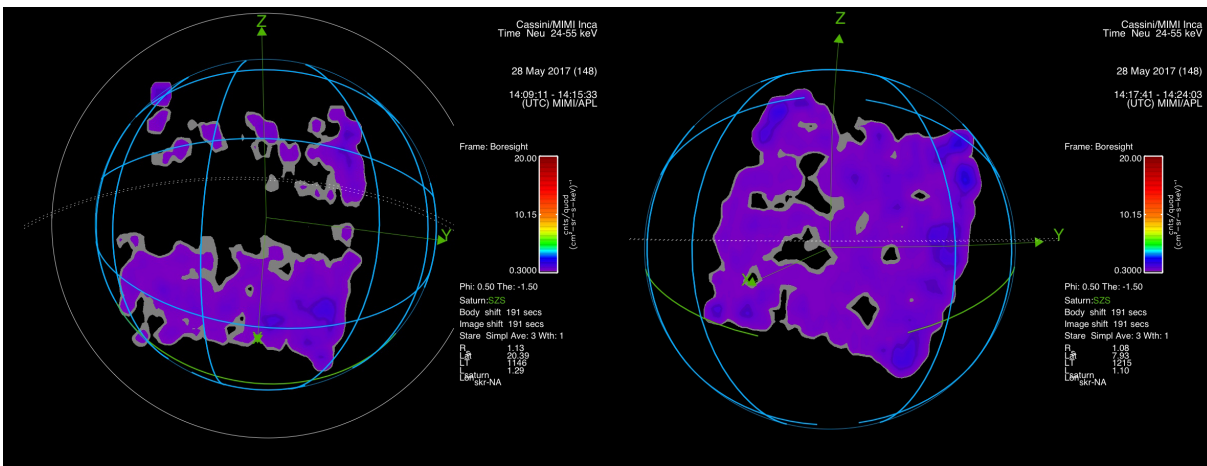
Z

Y

Cassini/MIMI Inca
Time Neu 24-55 keV

28 May 2017 (148)

14:09:11 - 14:15:33
(UTC) MIMI/APL

Frame: Boresight

20.00

10.15

0.3000

cnts/quad
$(cm^2-sr-s-keV)^{-1}$

Phi: 0.50 The: -1.50

Saturn:SZS
Body shift 191 secs
Image shift 191 secs
Stare Simpl Ave: 3 Wth: 1

R 1.13
Lat 20.39
LT 1146
L 1.29
Lsaturn
Lon skr-NA

Z

Y

Cassini/MIMI Inca
Time Neu 24-55 keV

28 May 2017 (148)

14:17:41 - 14:24:03
(UTC) MIMI/APL

Frame: Boresight

20.00

10.15

0.3000

cnts/quad
$(cm^2-sr-s-keV)^{-1}$

Phi: 0.50 The: -1.50

Saturn:SZS
Body shift 191 secs
Image shift 191 secs
Stare Simpl Ave: 3 Wth: 1

R 1.08
Lat 7.93
LT 1215
L 1.10
Lsaturn
Lon skr-NA